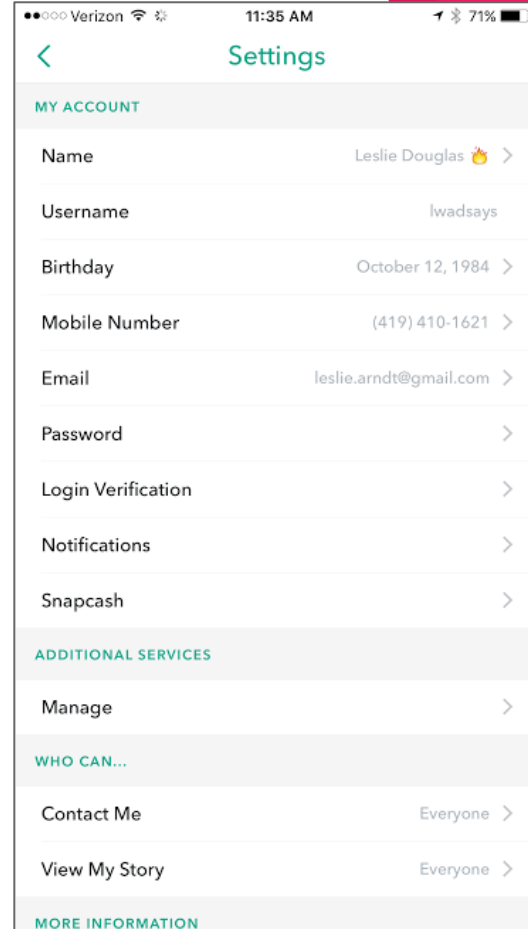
●●○○○ Verizon 11:35 AM 71%

<

Settings

MY ACCOUNT

Name Leslie Douglas 🔥 >

Username lwadsays

Birthday October 12, 1984 >

Mobile Number (419) 410-1621 >

Email leslie.arndt@gmail.com >

Password >

Login Verification >

Notifications >

Snapcash >

ADDITIONAL SERVICES

Manage >

WHO CAN...

Contact Me Everyone >

View My Story Everyone >

MORE INFORMATION